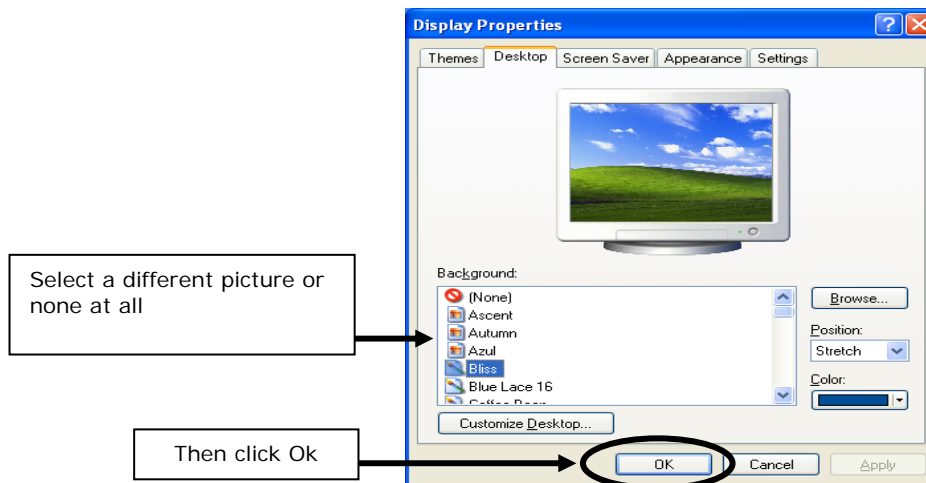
Display Properties

Themes | Desktop | Screen Saver | Appearance | Settings

Background:

(None)
Ascent
Autumn
Azul
Bliss
Blue Lace 16
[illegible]

Browse...

Position:
Stretch

Color:

Customize Desktop...

OK
Cancel
Apply

Select a different picture or none at all

Then click Ok